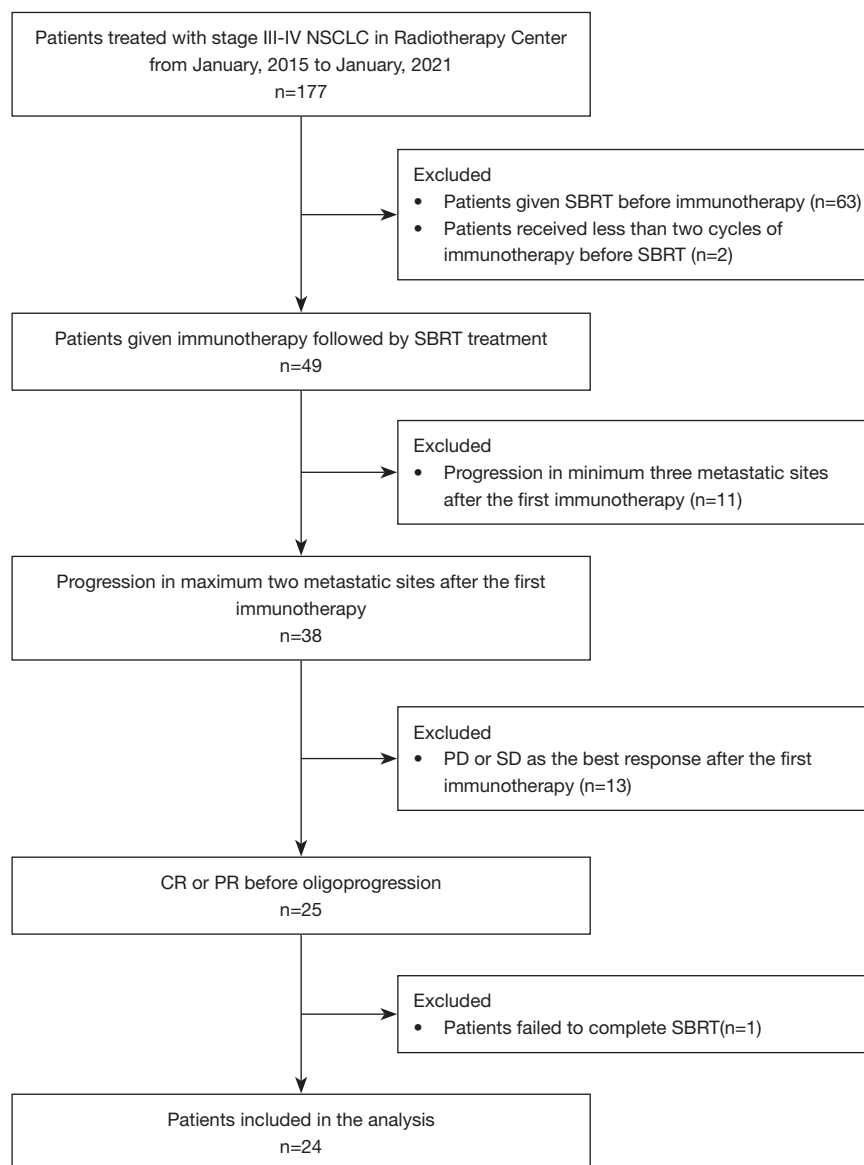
Patients treated with stage III-IV NSCLC in Radiotherapy Center from January, 2015 to January, 2021
n=177

Excluded
• Patients given SBRT before immunotherapy (n=63)
• Patients received less than two cycles of immunotherapy before SBRT (n=2)

Patients given immunotherapy followed by SBRT treatment
n=49

Excluded
• Progression in minimum three metastatic sites after the first immunotherapy (n=11)

Progression in maximum two metastatic sites after the first immunotherapy
n=38

Excluded
• PD or SD as the best response after the first immunotherapy (n=13)

CR or PR before oligoprogression
n=25

Excluded
• Patients failed to complete SBRT(n=1)

Patients included in the analysis
n=24